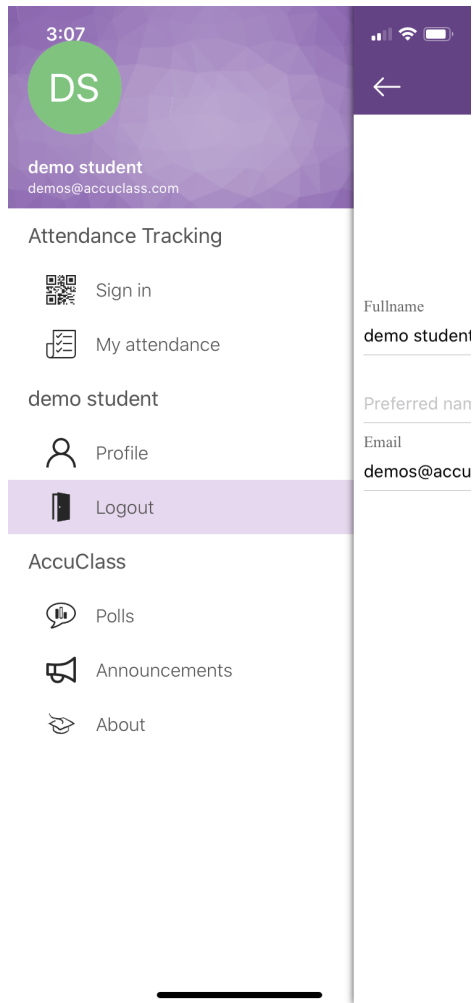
3:07

DS

demo student
demos@accuclass.com

Attendance Tracking

Sign in

My attendance

demo student

Profile

Logout

AccuClass

Polls

Announcements

About

←

Fullname
demo student

Preferred nam

Email
demos@accu